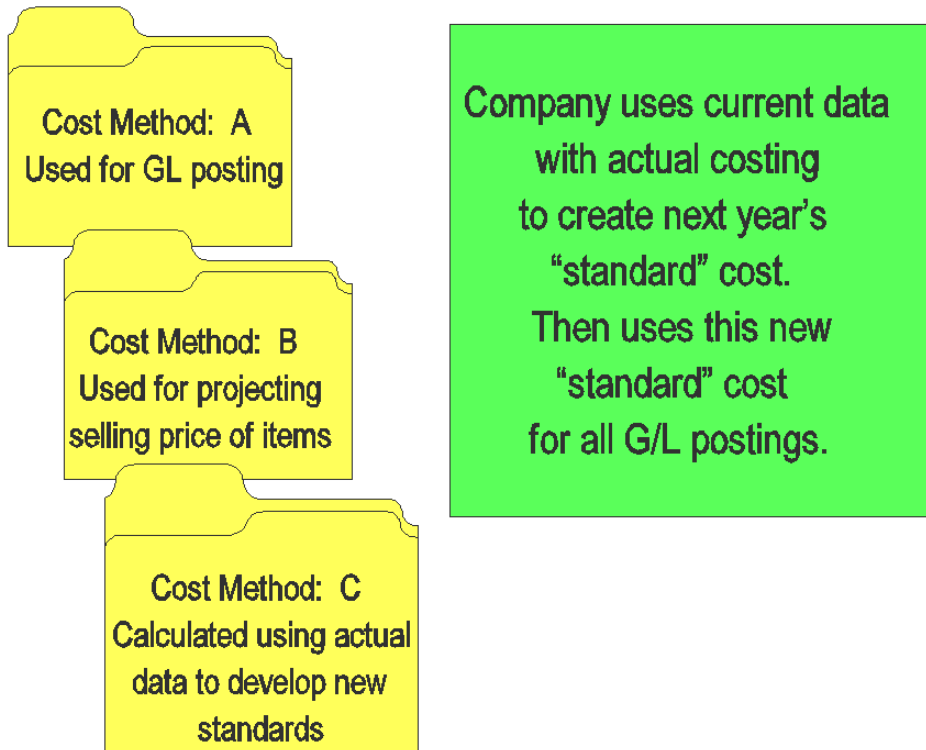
Cost Method: A
Used for GL posting

Cost Method: B
Used for projecting selling price of items

Cost Method: C
Calculated using actual data to develop new standards

Company uses current data with actual costing to create next year's "standard" cost. Then uses this new "standard" cost for all G/L postings.